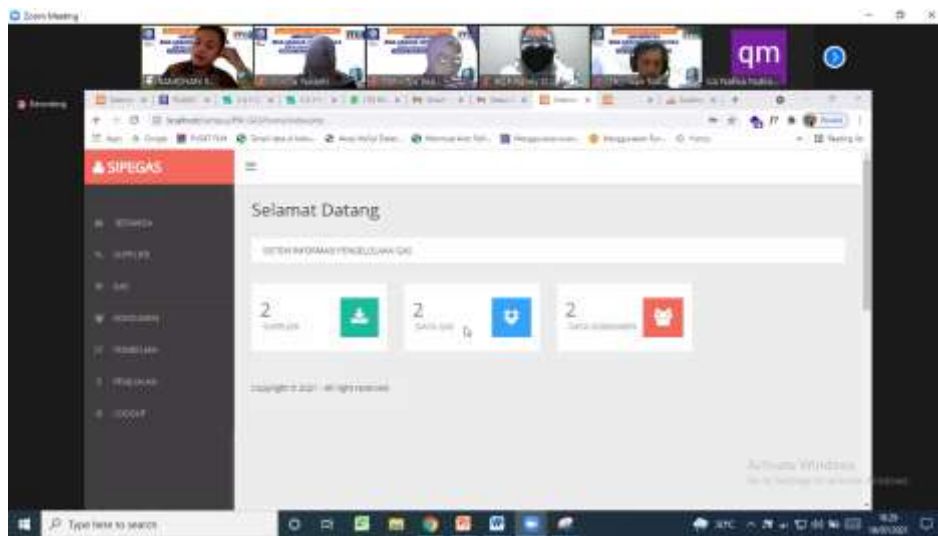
Zoom Meeting

qm

Recording

SIPEGAS

BERANDA

SUPPLIER

GAS

PEMBELIAN

PENJUALAN

LOGOUT

Selamat Datang

SISTEM INFORMASI PENGELOLAAN GAS

2
SUPPLIER

2
DATA GAS

2
DATA PEMBELIAN

Copyright © 2021 . All rights reserved.

Activate Windows

Type here to search